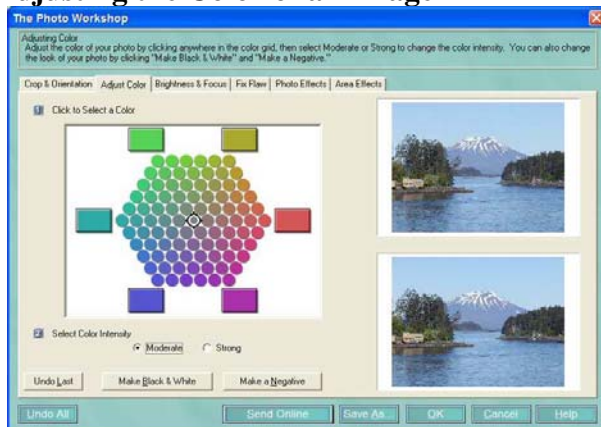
Adjusting the Color of an Image

The Photo Workshop

Adjusting Color
Adjust the color of your photo by clicking anywhere in the color grid, then select Moderate or Strong to change the color intensity. You can also change the look of your photo by clicking "Make Black & White" and "Make a Negative."

Crop & Orientation | Adjust Color | Brightness & Focus | Fix Flaw | Photo Effects | Area Effects

1 Click to Select a Color

2 Select Color Intensity

Moderate Strong

Undo Last | Make Black & White | Make a Negative

Undo All | Send Online | Save As... | OK | Cancel | Help